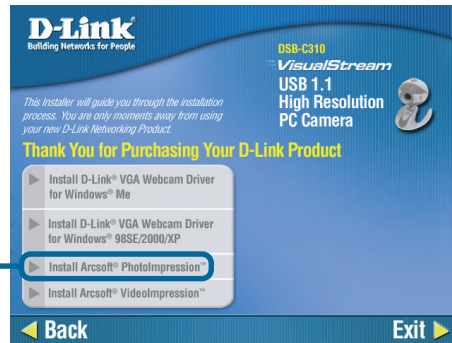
D-Link
Building Networks for People

DSB-C310
VisualStream
USB 1.1
High Resolution
PC Camera

This Installer will guide you through the installation process. You are only moments away from using your new D-Link Networking Product.

Thank You for Purchasing Your D-Link Product

Install D-Link® VGA Webcam Driver for Windows® Me

Install D-Link® VGA Webcam Driver for Windows® 98SE/2000/XP

Install Arcsoft® PhotoImpression™

Install Arcsoft® VideoImpression™

Back

Exit